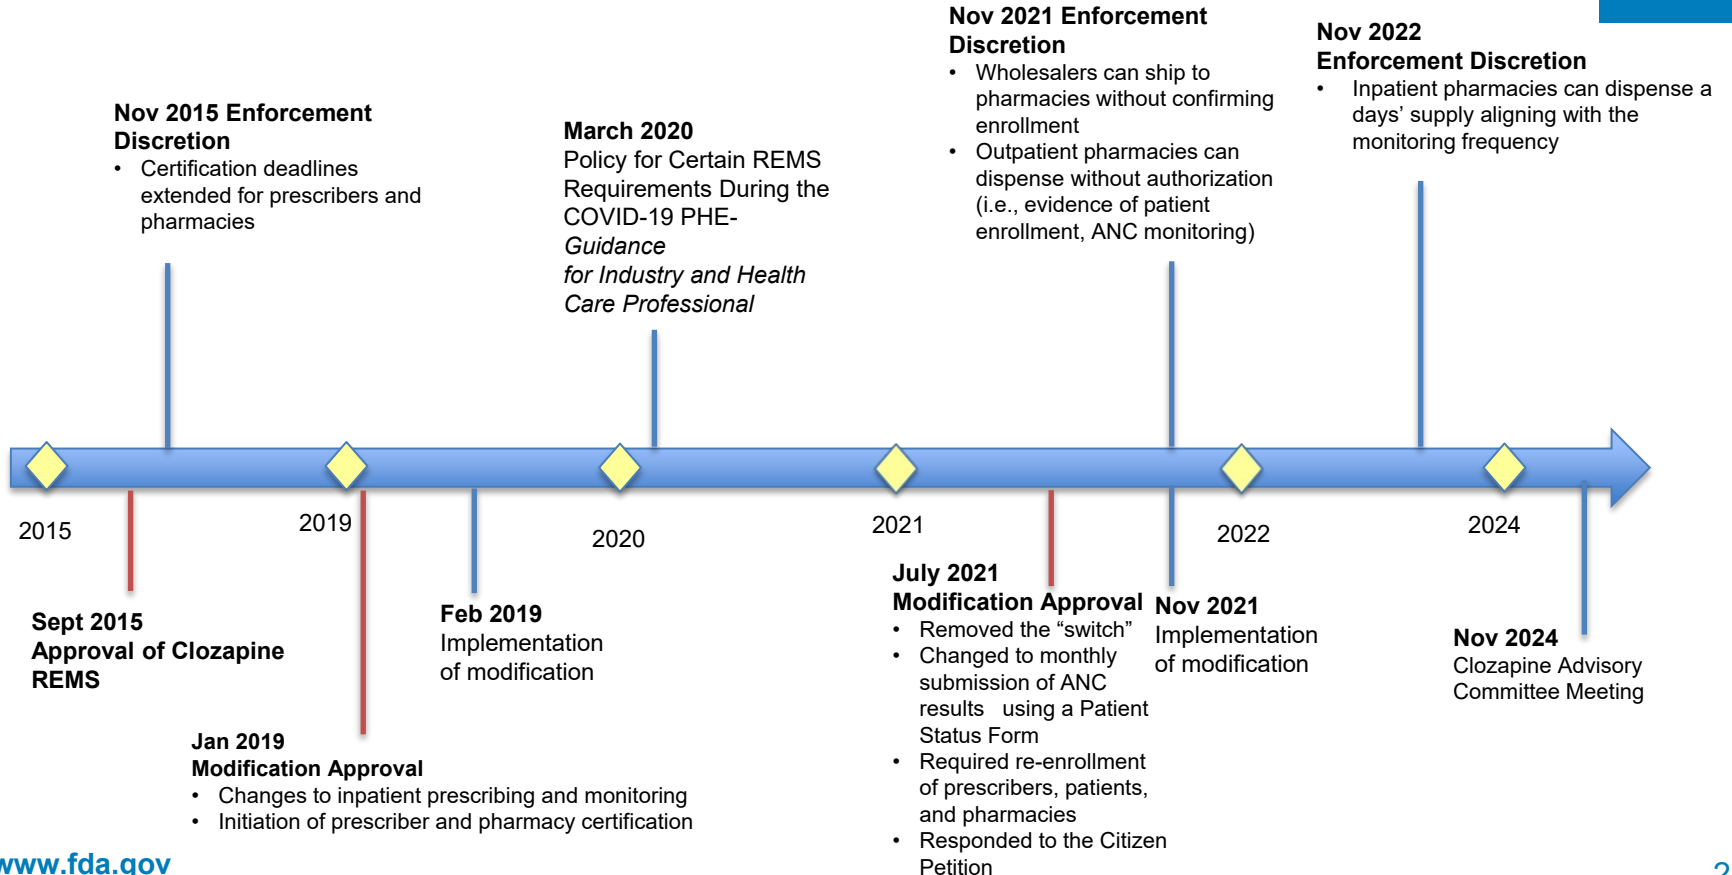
Nov 2015 Enforcement Discretion
• Certification deadlines extended for prescribers and pharmacies

March 2020
Policy for Certain REMS Requirements During the COVID-19 PHE-
*Guidance for Industry and Health Care Professional*

Nov 2021 Enforcement Discretion
• Wholesalers can ship to pharmacies without confirming enrollment
• Outpatient pharmacies can dispense without authorization (i.e., evidence of patient enrollment, ANC monitoring)

Nov 2022
Enforcement Discretion
• Inpatient pharmacies can dispense a days' supply aligning with the monitoring frequency

2015

2019

2020

2021

2022

2024

Sept 2015
Approval of Clozapine REMS

Jan 2019
Modification Approval
• Changes to inpatient prescribing and monitoring
• Initiation of prescriber and pharmacy certification

Feb 2019
Implementation of modification

July 2021
Modification Approval
• Removed the "switch"
• Changed to monthly submission of ANC results using a Patient Status Form
• Required re-enrollment of prescribers, patients, and pharmacies
• Responded to the Citizen Petition

Nov 2021
Implementation of modification

Nov 2024
Clozapine Advisory Committee Meeting

www.fda.gov

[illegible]